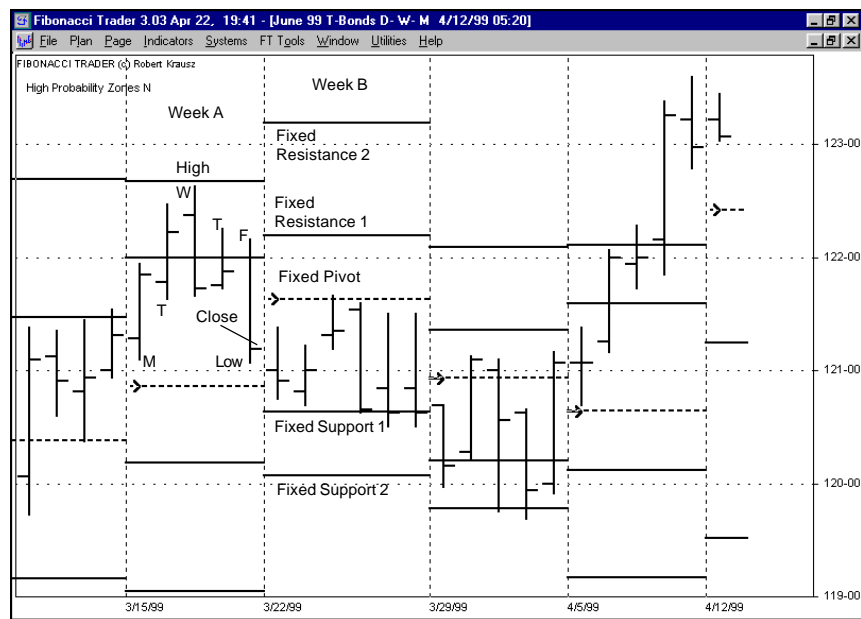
Fibonacci Trader 3.03 Apr 22, 19:41 - [June 99 T-Bonds D- W- M 4/12/99 05:20]

File Plan Page Indicators Systems FT Tools Window Utilities Help

FIBONACCI TRADER (c) Robert Krausz

High Probability Zones N

Week A

Week B

Fixed Resistance 2

High

W

Fixed Resistance 1

T

F

Fixed Pivot

T

Close

M

Low

Fixed Support 1

Fixed Support 2

123-00

122-00

121-00

120-00

119-00

3/15/99

3/22/99

3/29/99

4/5/99

4/12/99